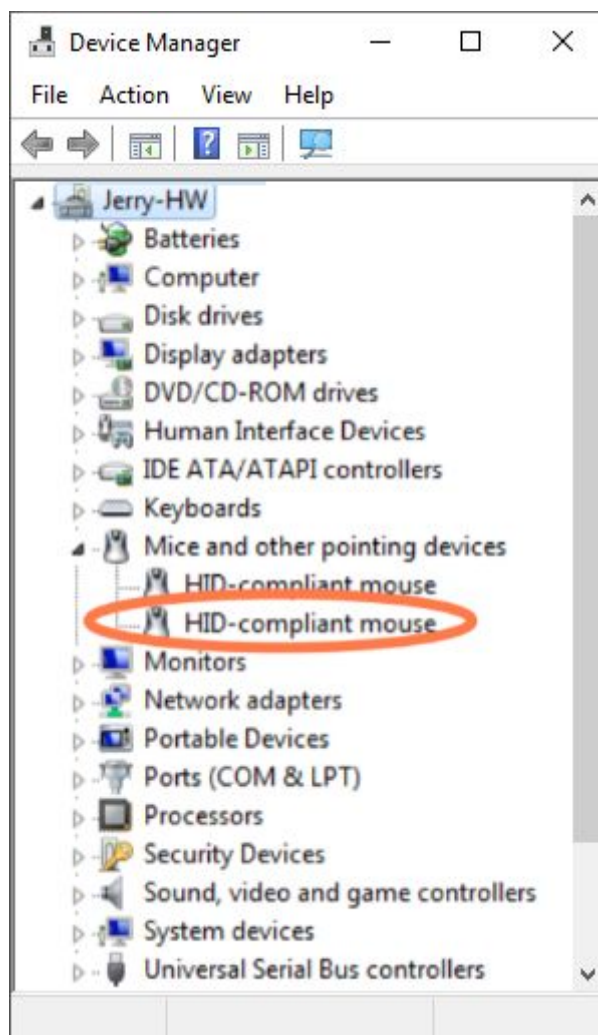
Device Manager

File Action View Help

Jerry-HW
Batteries
Computer
Disk drives
Display adapters
DVD/CD-ROM drives
Human Interface Devices
IDE ATA/ATAPI controllers
Keyboards
Mice and other pointing devices
HID-compliant mouse
HID-compliant mouse
Monitors
Network adapters
Portable Devices
Ports (COM & LPT)
Processors
Security Devices
Sound, video and game controllers
System devices
Universal Serial Bus controllers